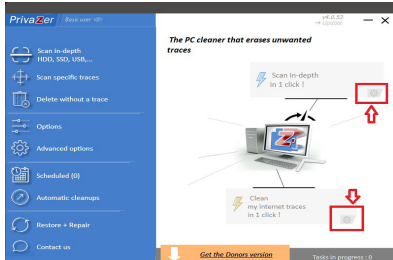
PrivaZer Basic user

v4.0.52
=> Update

The PC cleaner that erases unwanted traces

Scan in-depth
HDD, SSD, USB,...

Scan specific traces

Delete without a trace

Options

Advanced options

Scheduled (0)

Automatic cleanups

Restore + Repair

Contact us

Scan in-depth
in 1 click !

Clean
my internet traces
in 1 click !

Get the Donors version

Tasks in progress : 0